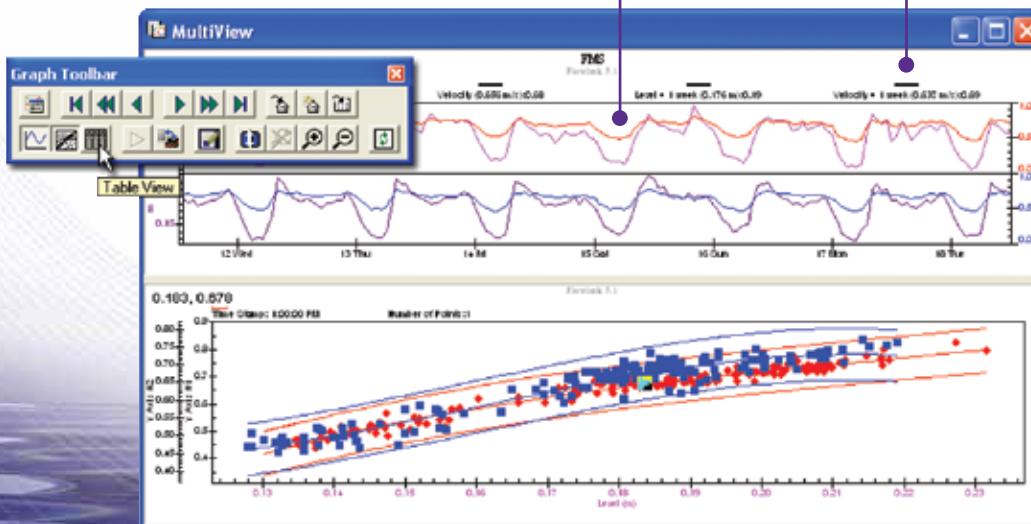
MultiView

Graph Toolbar

Table View

FMS

Velocity (0.686 m/s) 0.68

Level • 1 week (0.176 m) 0.89

Velocity • 1 week (0.630 m/s) 0.89

0.85

12 Wed

13 Thu

14 Fri

15 Sat

16 Sun

17 Mon

18 Tue

0.183, 0.678

Time Stamp: 8:00:00 PM

Number of Points: 1

0.80
0.75
0.70
0.65
0.60
0.55
0.50
0.45
0.40

0.9
0.8
0.7
0.6
0.5
0.4

0.13
0.14
0.15
0.16
0.17
0.18
0.19
0.20
0.21
0.22
0.23

Level (m)